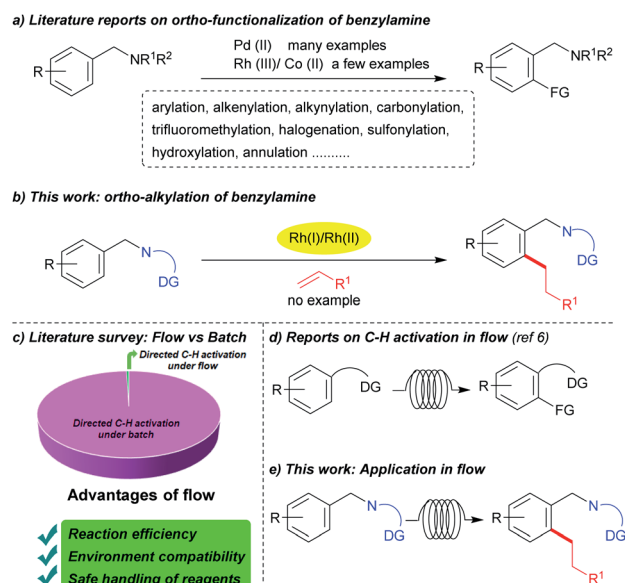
a) Literature reports on ortho-functionalization of benzylamine

R NR$^1$R$^2$

Pd (II) many examples
Rh (III)/ Co (II) a few examples

R NR$^1$R$^2$ FG

arylation, alkenylation, alkynylation, carbonylation, trifluoromethylation, halogenation, sulfonylation, hydroxylation, annulation ..........

b) This work: ortho-alkylation of benzylamine

R N DG

Rh(I)/Rh(II)

R$^1$
no example

R N DG R$^1$

c) Literature survey: Flow vs Batch

Directed C-H activation under flow

Directed C-H activation under batch

Advantages of flow

Reaction efficiency
Environment compatibility
Safe handling of reagents

d) Reports on C-H activation in flow (ref 6)

R DG R DG FG

e) This work: Application in flow

R N DG R N DG R$^1$